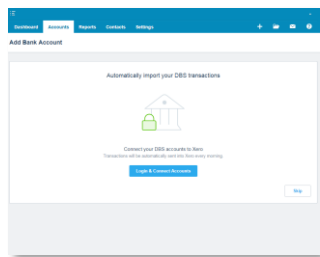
Dashboard Accounts Reports Contacts Settings

Add Bank Account

Automatically import your DBS transactions

Connect your DBS accounts to Xero
Transactions will be automatically sent to Xero every morning

Login & Connect Accounts

Skip